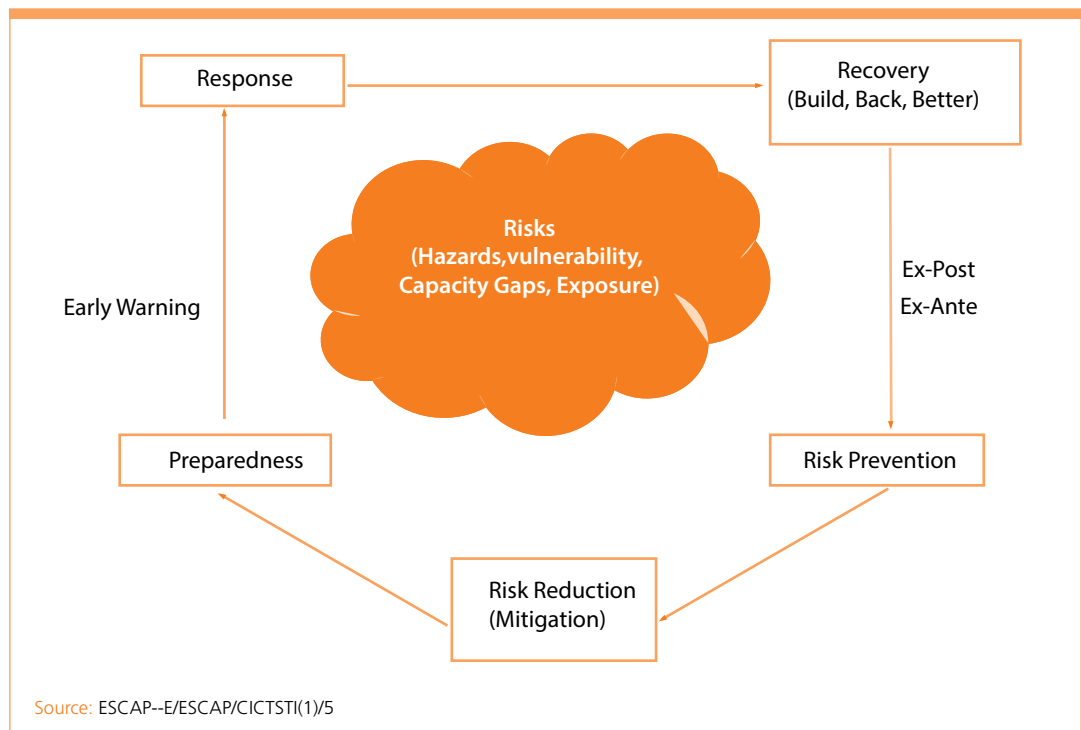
Response

Recovery
(Build, Back, Better)

Risks
(Hazards,vulnerability,
Capacity Gaps, Exposure)

Early Warning

Ex-Post
Ex-Ante

Preparedness

Risk Prevention

Risk Reduction
(Mitigation)

Source: ESCAP--E/ESCAP/CICTSTI(1)/5